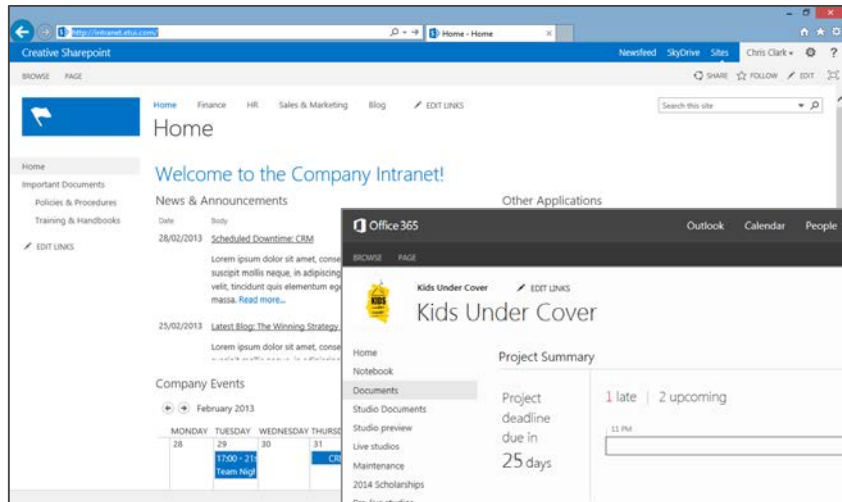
http://intranet.etui.com/
Home - Home
Creative Sharepoint
Newsfeed SkyDrive Sites Chris Clark
BROWSE PAGE
SHARE FOLLOW EDIT
Home Finance HR Sales & Marketing Blog EDIT LINKS
Search this site
Home
Home
Important Documents
Policies & Procedures
Training & Handbooks
EDIT LINKS
Welcome to the Company Intranet!
News & Announcements
Date Body
28/02/2013 Scheduled Downtime: CRM
Lorem ipsum dolor sit amet, conse suscipit mollis neque, in adipiscing velit, tincidunt quis elementum eg massa. Read more...
25/02/2013 Latest Blog: The Winning Strategy
Company Events
February 2013
MONDAY TUESDAY WEDNESDAY THURSD
28 29 30 31
17:00 - 21 Team Nigh
CR
Other Applications
Office 365
Outlook Calendar People
BROWSE PAGE
Kids Under Cover EDIT LINKS
Kids Under Cover
Home
Notebook
Documents
Studio Documents
Studio preview
Live studios
Maintenance
2014 Scholarships
Project Summary
Project deadline due in 25 days
1 late | 2 upcoming
11 PM